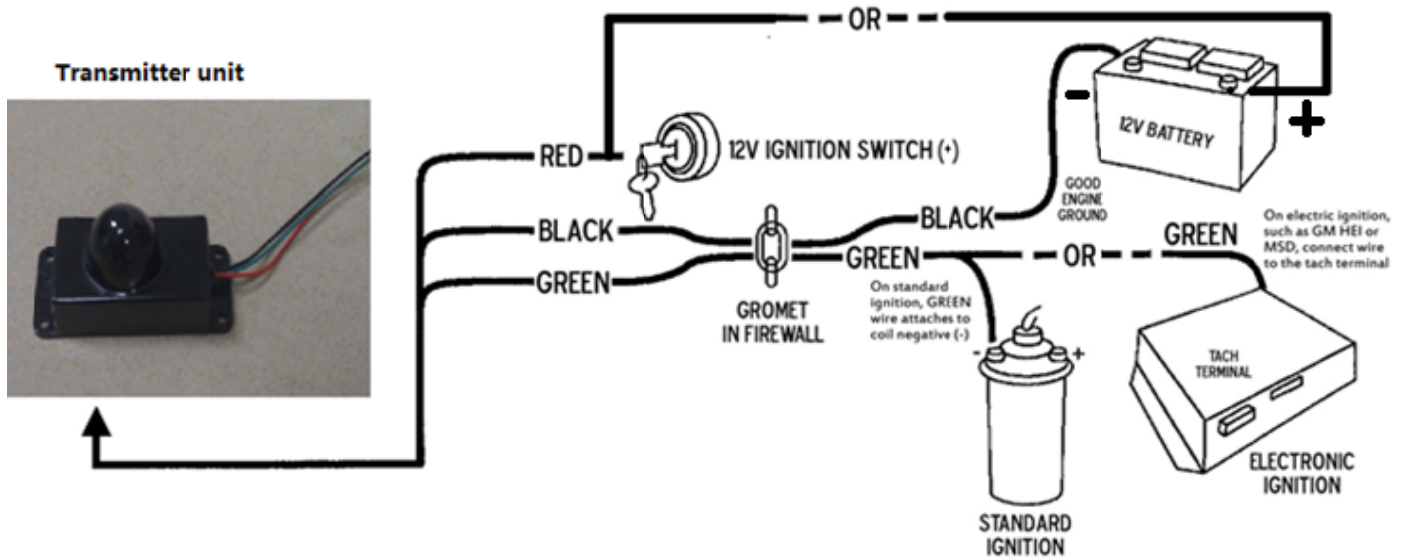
Transmitter unit

OR

RED

12V IGNITION SWITCH (+)

12V BATTERY

-

+

BLACK

GREEN

GROMET IN FIREWALL

BLACK

GOOD ENGINE GROUND

GREEN

OR

GREEN

On electric ignition, such as GM HEI or MSD, connect wire to the tach terminal

On standard ignition, GREEN wire attaches to coil negative (-)

- +

STANDARD IGNITION

TACH TERMINAL

ELECTRONIC IGNITION